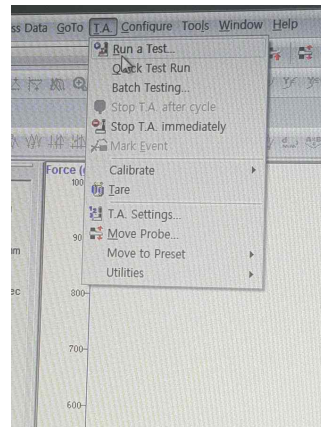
ss Data GoTo T.A. Configure Tools Window Help

Run a Test...
Quick Test Run
Batch Testing...
Stop T.A. after cycle
Stop T.A. immediately
Mark Event
Calibrate
Tare
T.A. Settings...
Move Probe...
Move to Preset
Utilities

Force (
100
90
800
700
600
im
ec